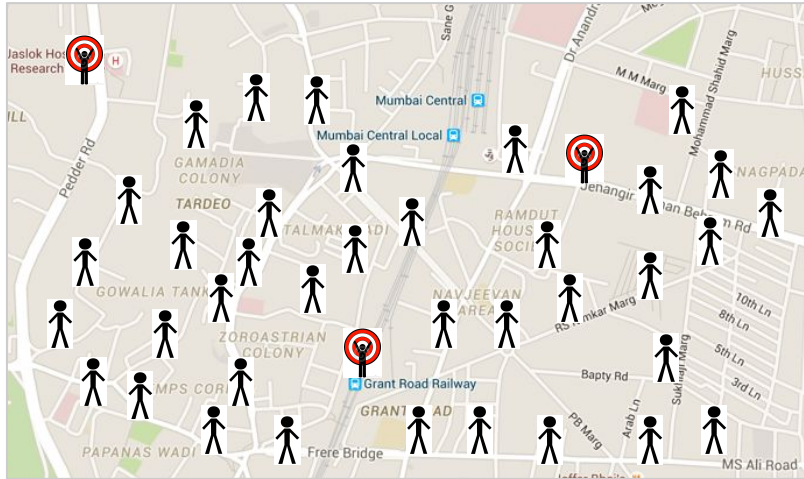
Jaslok Hos
Research
HILL
Pedder Rd
Sane G
Dr Anandr
Mo
HUSS
M M Marg
Mohammad Shahid Marg
Mumbai Central
Mumbai Central Local
GAMADIA
COLONY
TARDEO
NAGPADA
Jehangir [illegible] Behram Rd
RAMDUT
HOUS
SOCI
TALMAK
ADI
GOWALIA TANK
NAVJEEVAN
AREA
10th Ln
8th Ln
RS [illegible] Marg
ZOROASTRIAN
COLONY
5th Ln
3rd Ln
Grant Road Railway
Bapty Rd
MPS COR
Sukhlaji Marg
Arab Ln
PB Marg
GRANT
AD
PAPANAS WADI
Frere Bridge
MS Ali Road